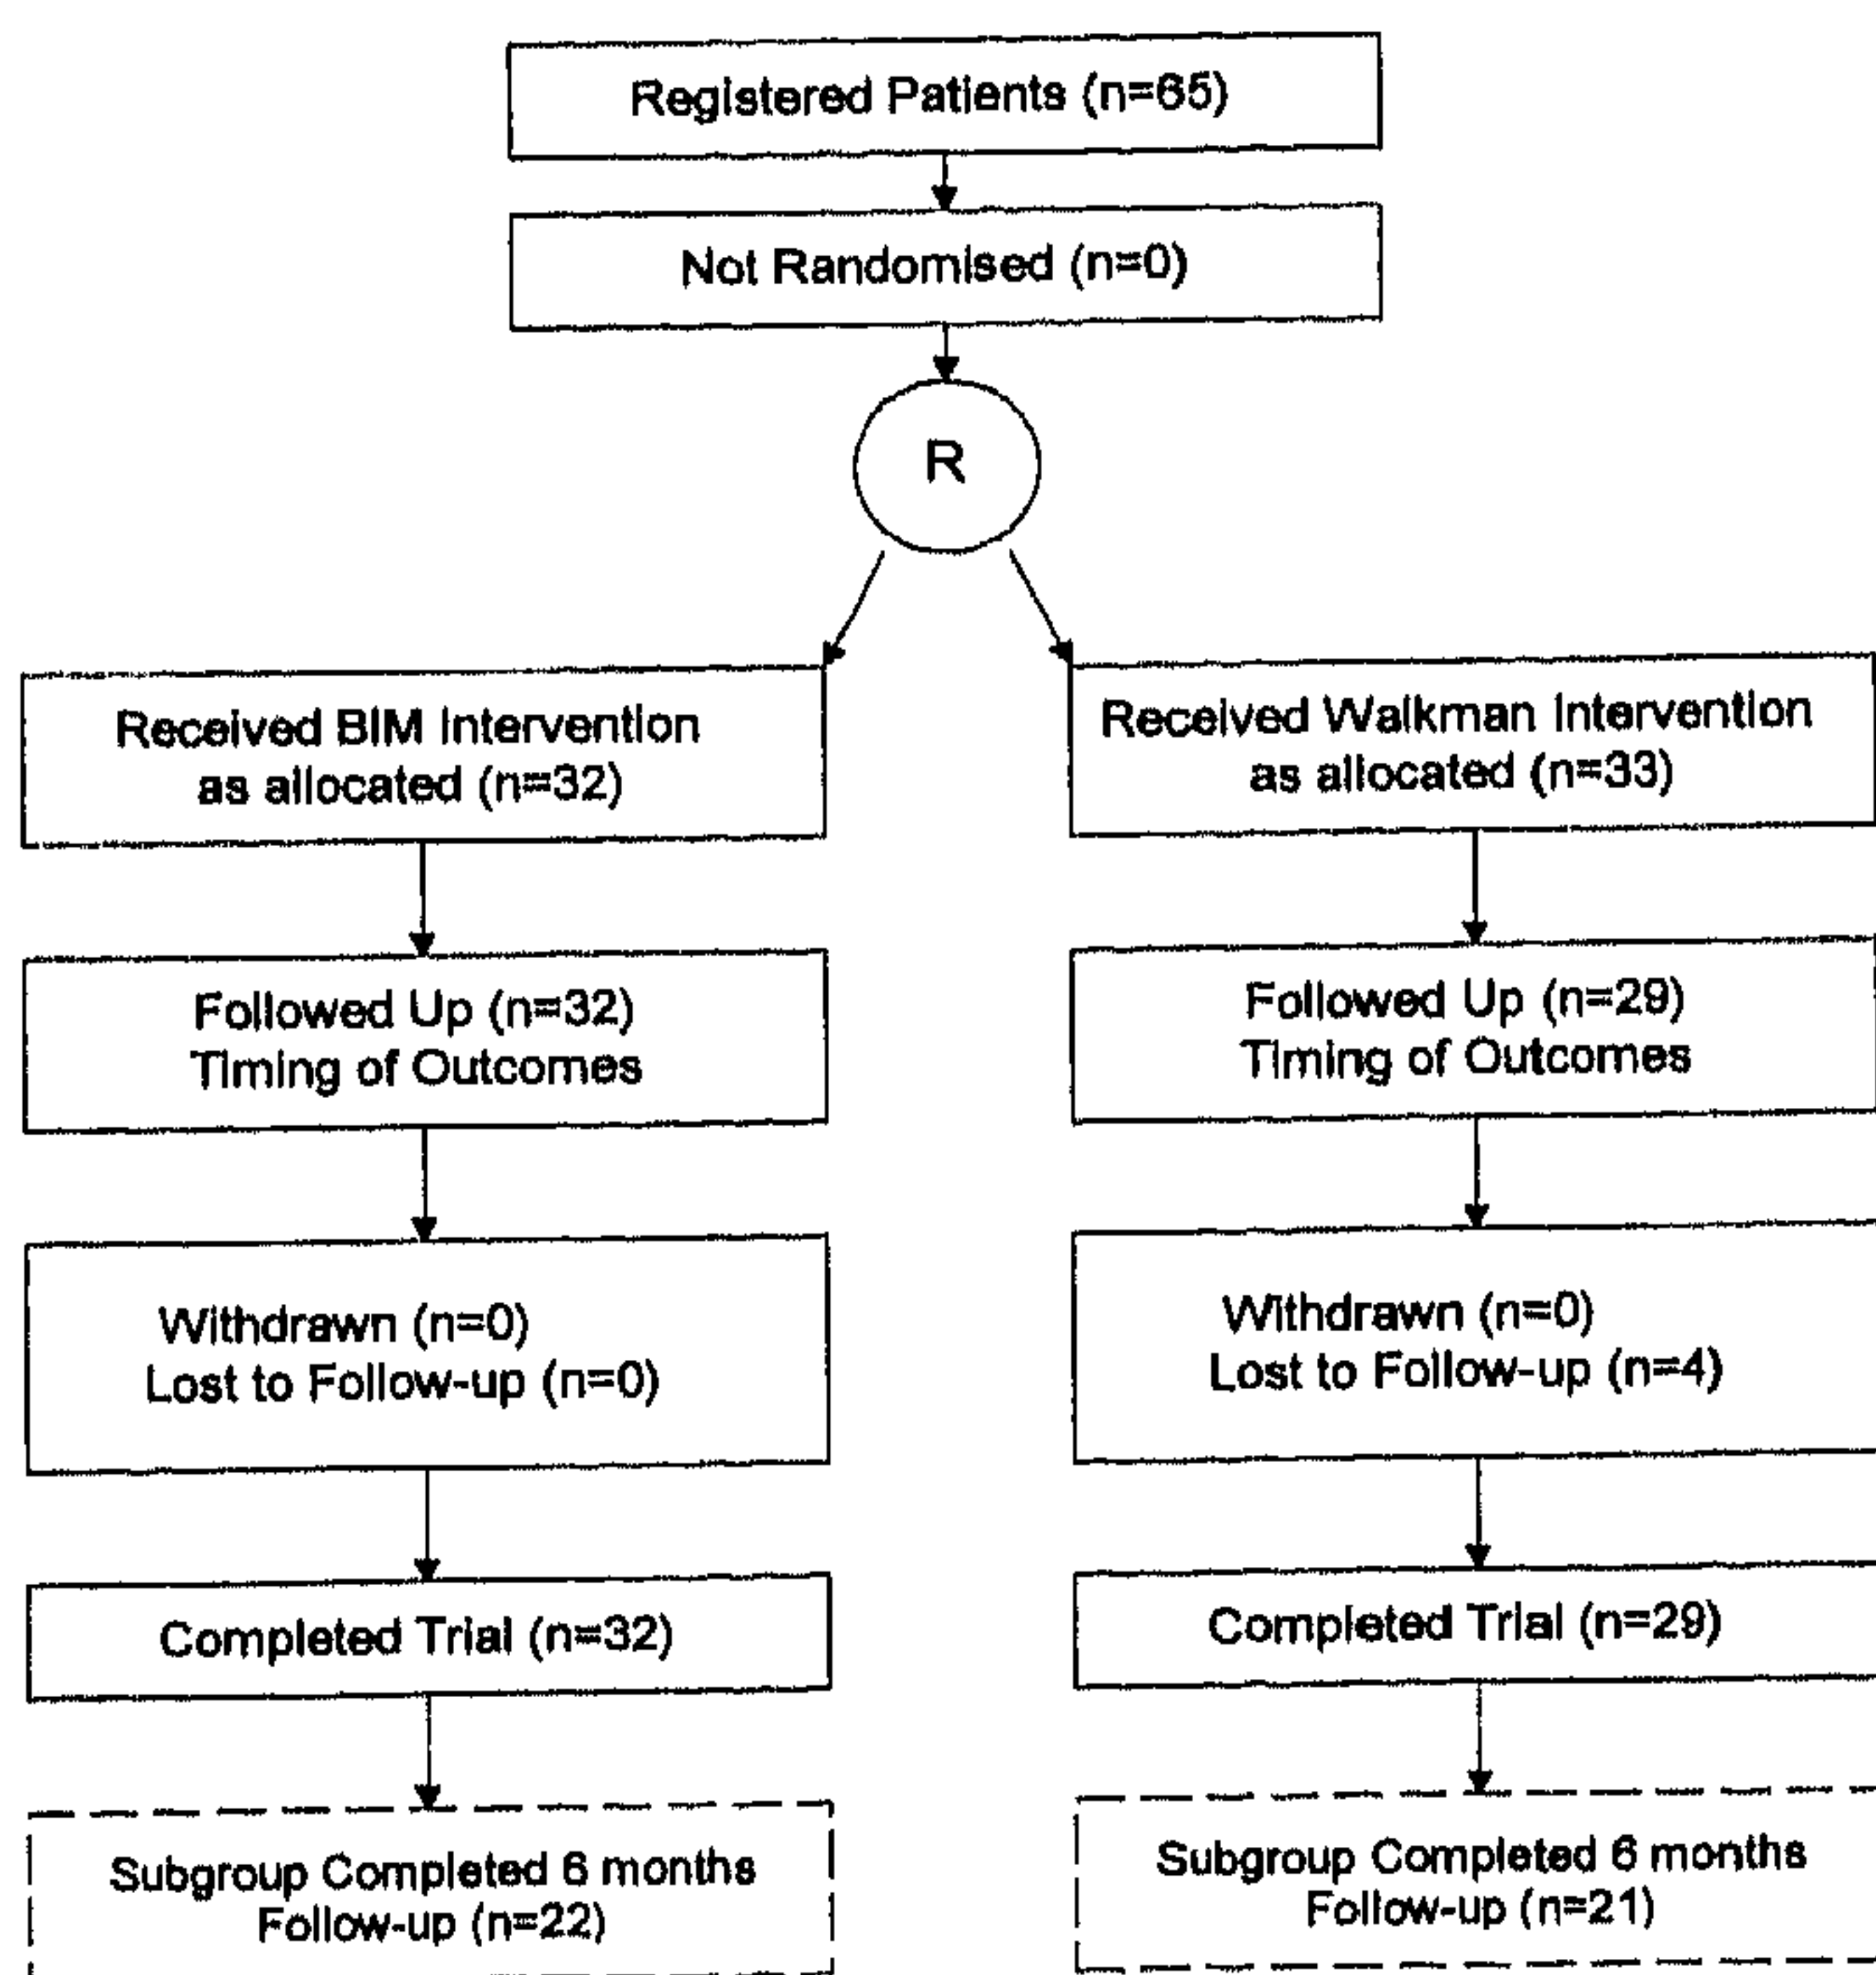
Registered Patients (n=65)

Not Randomised (n=0)

R

Received BIM Intervention as allocated (n=32)

Followed Up (n=32)
Timing of Outcomes

Withdrawn (n=0)
Lost to Follow-up (n=0)

Completed Trial (n=32)

Subgroup Completed 6 months Follow-up (n=22)

Received Walkman Intervention as allocated (n=33)

Followed Up (n=29)
Timing of Outcomes

Withdrawn (n=0)
Lost to Follow-up (n=4)

Completed Trial (n=29)

Subgroup Completed 6 months Follow-up (n=21)